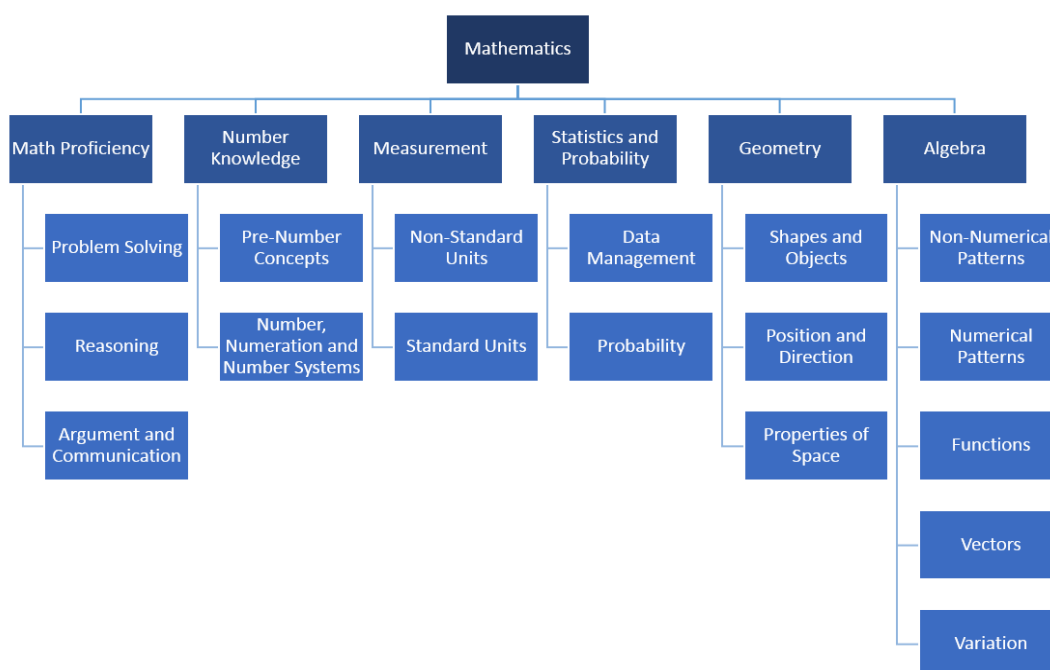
Mathematics

Math Proficiency

Problem Solving

Reasoning

Argument and Communication

Number Knowledge

Pre-Number Concepts

Number, Numeration and Number Systems

Measurement

Non-Standard Units

Standard Units

Statistics and Probability

Data Management

Probability

Geometry

Shapes and Objects

Position and Direction

Properties of Space

Algebra

Non-Numerical Patterns

Numerical Patterns

Functions

Vectors

Variation